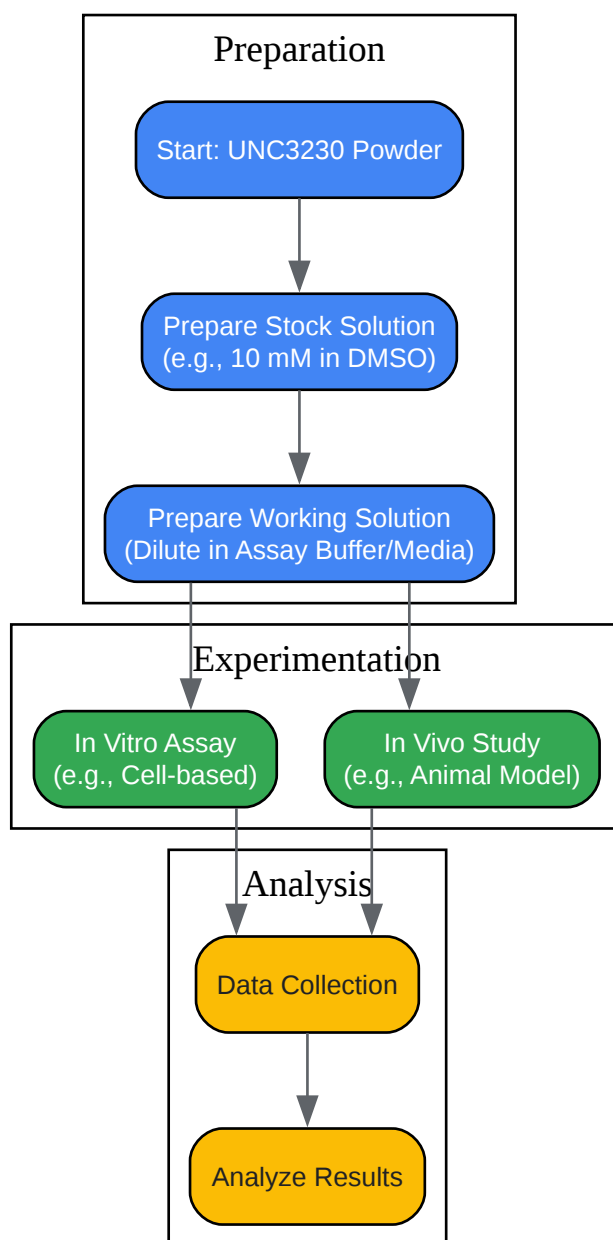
Preparation

Start: UNC3230 Powder

Prepare Stock Solution
(e.g., 10 mM in DMSO)

Prepare Working Solution
(Dilute in Assay Buffer/Media)

Experimentation

In Vitro Assay
(e.g., Cell-based)

In Vivo Study
(e.g., Animal Model)

Analysis

Data Collection

Analyze Results